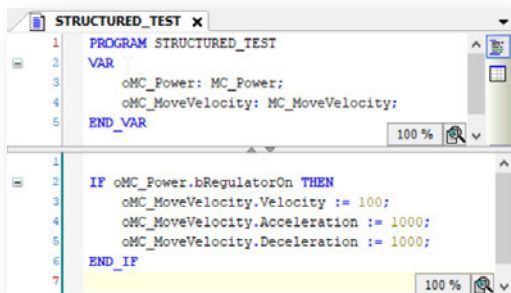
STRUCTURED_TEST ✕

1 PROGRAM STRUCTURED_TEST
2 VAR
3 oMC_Power: MC_Power;
4 oMC_MoveVelocity: MC_MoveVelocity;
5 END_VAR

100 %

1
2 IF oMC_Power.bRegulatorOn THEN
3 oMC_MoveVelocity.Velocity := 100;
4 oMC_MoveVelocity.Acceleration := 1000;
5 oMC_MoveVelocity.Deceleration := 1000;
6 END_IF
7

100 %